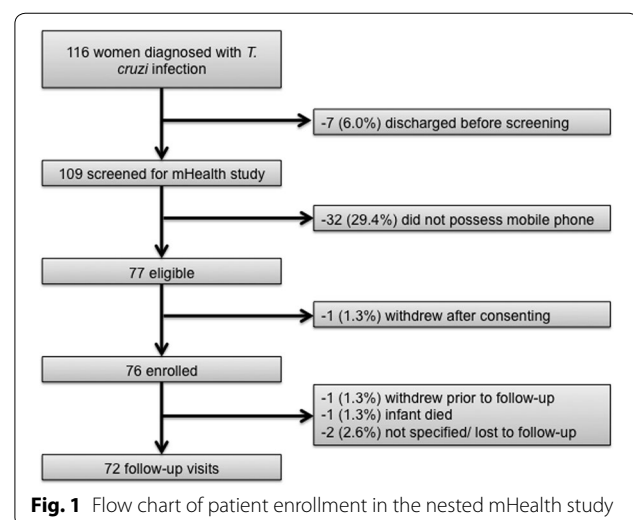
116 women diagnosed with *T. cruzi* infection

-7 (6.0%) discharged before screening

109 screened for mHealth study

-32 (29.4%) did not possess mobile phone

77 eligible

-1 (1.3%) withdrew after consenting

76 enrolled

-1 (1.3%) withdrew prior to follow-up
-1 (1.3%) infant died
-2 (2.6%) not specified/ lost to follow-up

72 follow-up visits

**Fig. 1** Flow chart of patient enrollment in the nested mHealth study